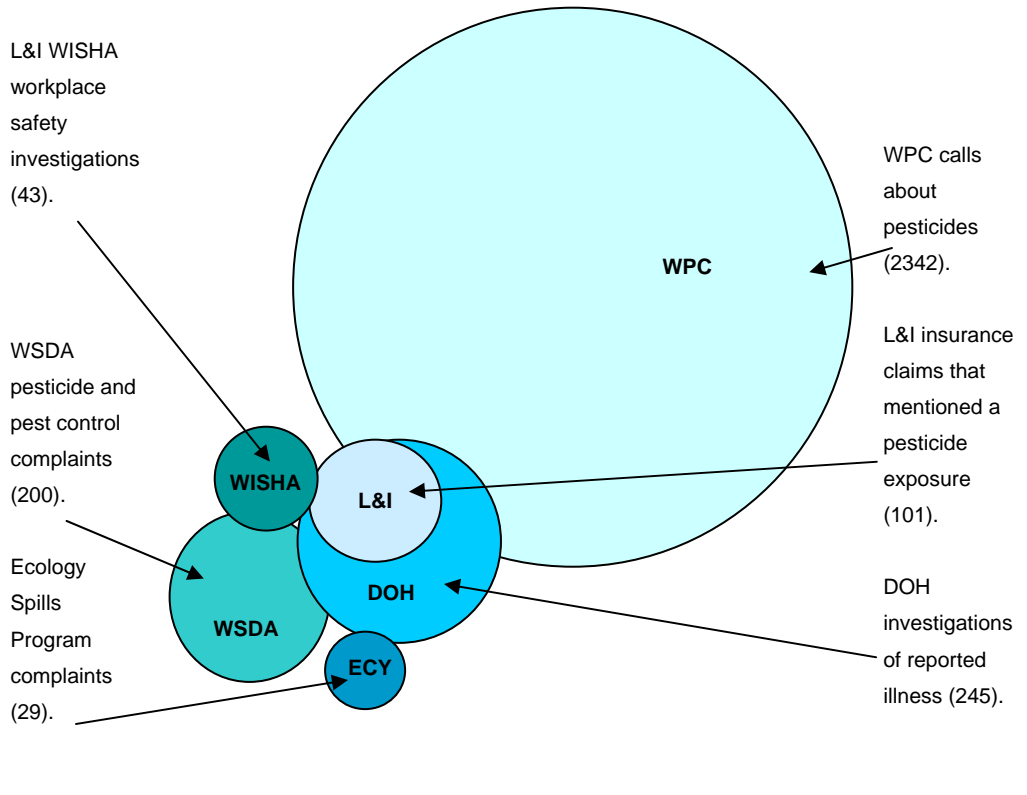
L&I WISHA workplace safety investigations (43).

WPC calls about pesticides (2342).

WPC

WSDA pesticide and pest control complaints (200).

L&I insurance claims that mentioned a pesticide exposure (101).

WISHA

L&I

DOH

WSDA

Ecology Spills Program complaints (29).

ECY

DOH investigations of reported illness (245).